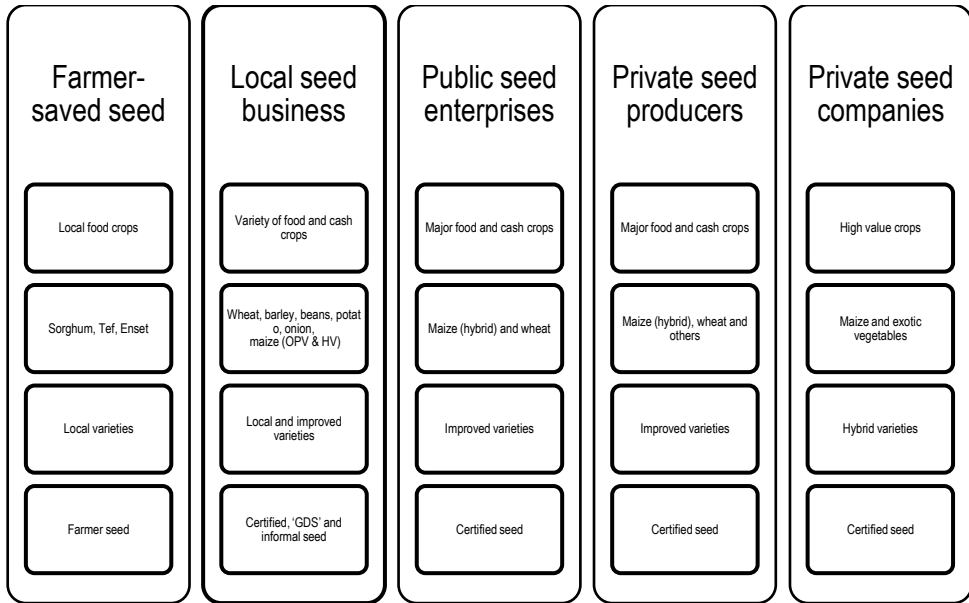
Farmer-saved seed

Local food crops

Sorghum, Tef, Enset

Local varieties

Farmer seed

Local seed business

Variety of food and cash crops

Wheat, barley, beans, potat o, onion, maize (OPV & HV)

Local and improved varieties

Certified, 'GDS' and informal seed

Public seed enterprises

Major food and cash crops

Maize (hybrid) and wheat

Improved varieties

Certified seed

Private seed producers

Major food and cash crops

Maize (hybrid), wheat and others

Improved varieties

Certified seed

Private seed companies

High value crops

Maize and exotic vegetables

Hybrid varieties

Certified seed